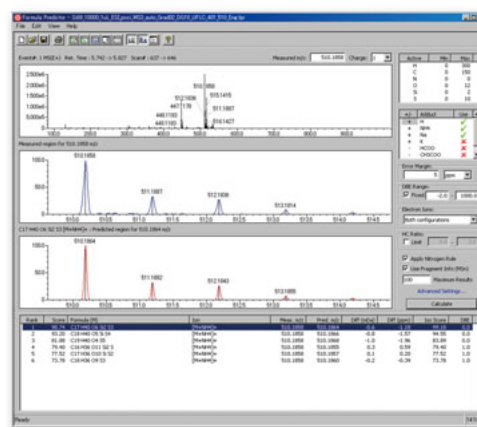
Formula Predictor - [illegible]

File Edit View Help

Event#: 1 MS(E+) Ret. Time : 5.742 -> 5.827 Scan# : 637 -> 646

Measured m/z: 510.1050 Charge: 1

510.1050
515.1415
512.1036
447.1178
511.1887
446.1163
449.1183
516.1427

1000.0 2000.0 3000.0 4000.0 5000.0 6000.0

Measured region for 510.1050 m/z

510.1050
511.1087
512.1036
513.1014

C17 H40 O6 S2 S3 [M+NH4]+ : Predicted region for 510.1064 m/z

510.1064
511.1092
512.1043
513.1055

| Rank | Score | Formula (M) | Ion | Meas. m/z | Pred. m/z | Diff (mDa) | Diff (ppm) | Iso Score | DBE |
|---|---|---|---|---|---|---|---|---|---|
| 1 | 90.74 | C17 H40 O6 S2 S3 | [M+NH4]+ | 510.1050 | 510.1064 | -0.6 | -1.10 | 99.10 | 0.0 |
| 2 | 85.20 | C19 H40 O6 Si S4 | [M+NH4]+ | 510.1050 | 510.1064 | -0.9 | -1.97 | 94.55 | 0.0 |
| 3 | 81.66 | C19 H40 O4 S5 | [M+NH4]+ | 510.1050 | 510.1050 | -0.1 | -1.96 | 83.89 | 0.0 |
| 4 | 79.40 | C15 H36 O11 S2 S | [M+NH4]+ | 510.1050 | 510.1053 | 0.3 | 0.59 | 79.40 | 0.0 |
| 5 | 77.52 | C17 H36 O10 S S2 | [M+NH4]+ | 510.1050 | 510.1057 | 0.1 | 0.20 | 77.52 | 1.0 |
| 6 | 73.78 | C17 H36 O9 S3 | [M+NH4]+ | 510.1050 | 510.1060 | -0.2 | -0.39 | 73.78 | 1.0 |

Ready

Atom Min Max
H 0 100
C 0 150
N 0 0
O 0 12
S 0 10
Si 0 10

Adduct Use
H
NH4
Na
K
HCOO
CH3COO

Error Margin: 5 ppm
DBE Range: Fixed -2.0 1000.0
Electron Ions: Both configurations
HC Ratio: Limit
Apply Nitrogen Rule
Use Fragment Info (MSn)
100 Maximum Results
Advanced Settings...
Calculate